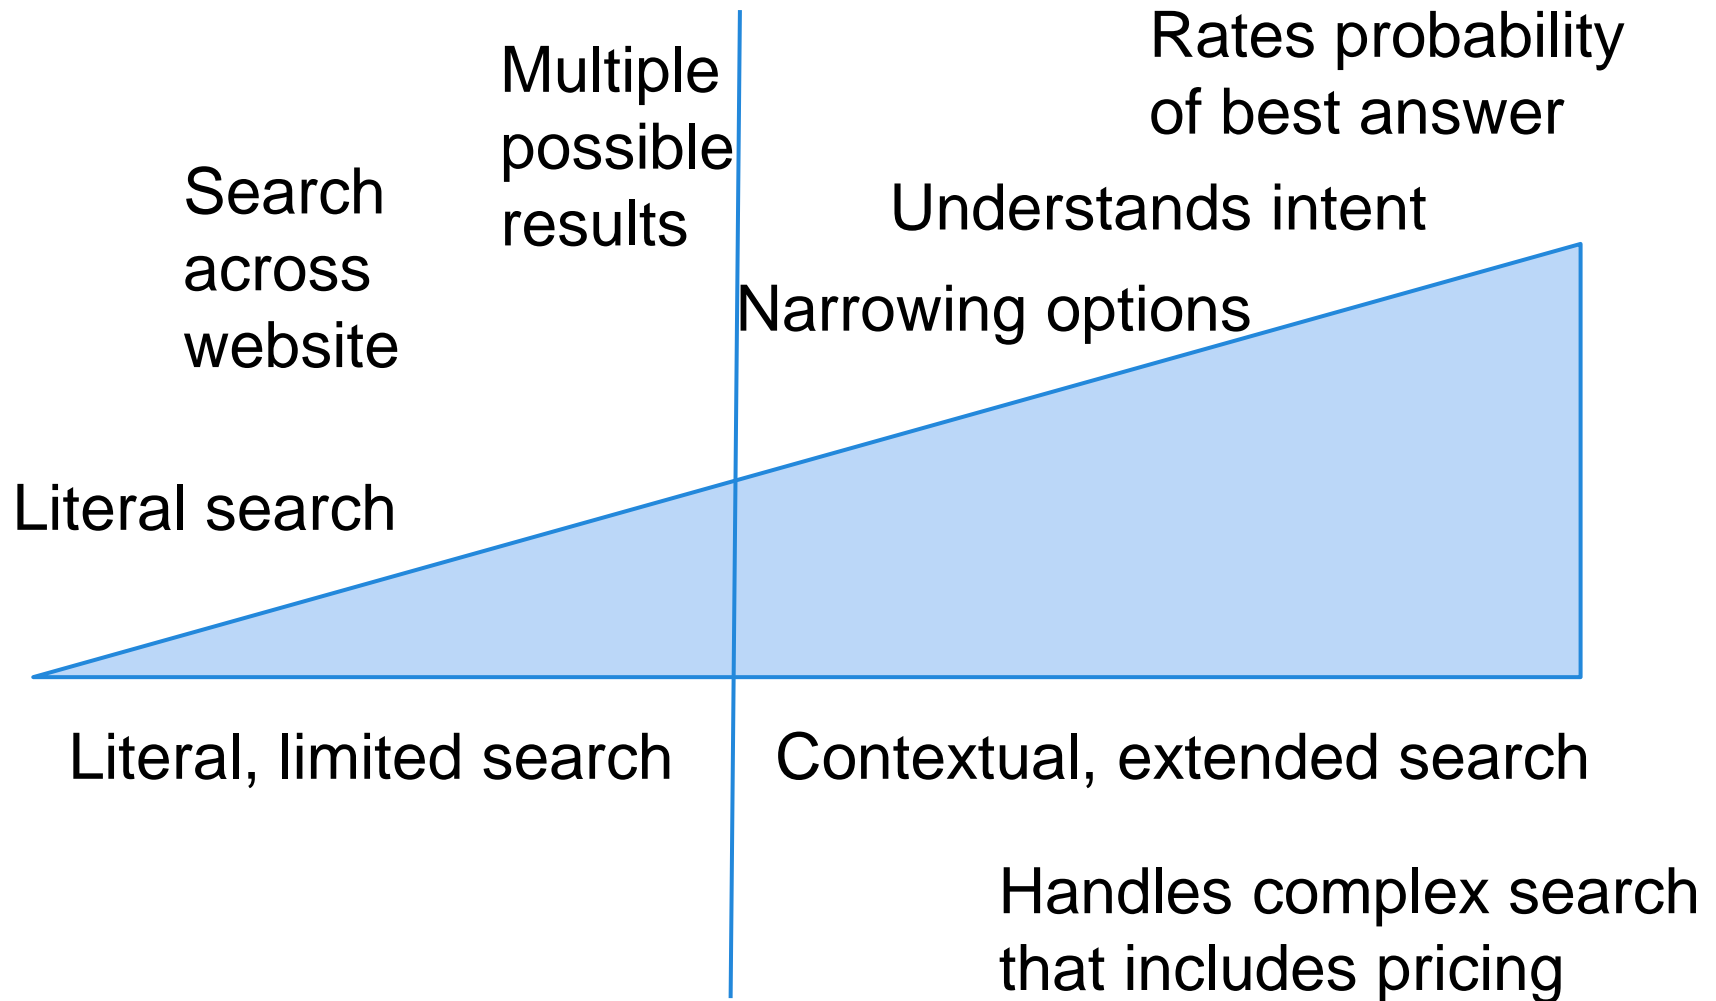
Rates probability of best answer

Multiple possible results

Search across website

Understands intent

Narrowing options

Literal search

Literal, limited search

Contextual, extended search

Handles complex search that includes pricing